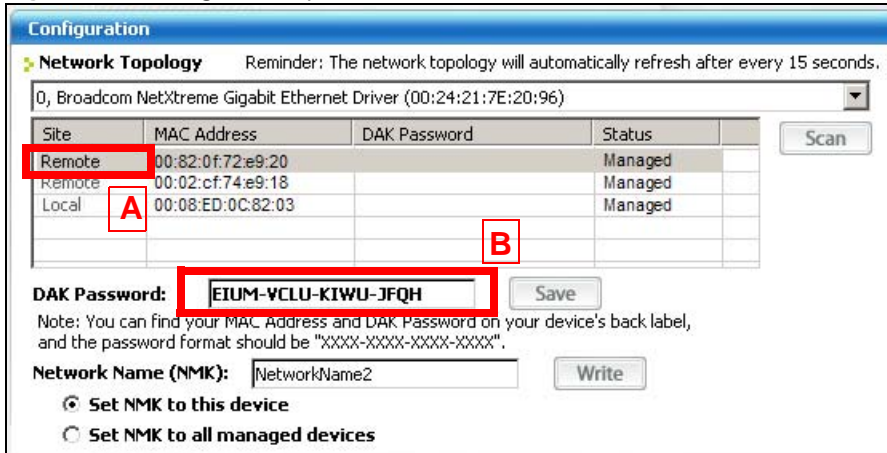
Configuration

Network Topology Reminder: The network topology will automatically refresh after every 15 seconds.

0, Broadcom NetXtreme Gigabit Ethernet Driver (00:24:21:7E:20:96)

| Site | MAC Address | DAK Password | Status |
|---|---|---|---|
| Remote | 00:82:0f:72:e9:20 | | Managed |
| Remote | 00:02:cf:74:e9:18 | | Managed |
| Local | 00:08:ED:0C:82:03 | | Managed |

Scan

A

B

DAK Password: EIUM-VCLU-KIWU-JFQH Save

Note: You can find your MAC Address and DAK Password on your device's back label, and the password format should be "XXXX-XXXX-XXXX-XXXX".

Network Name (NMK): NetworkName2 Write

Set NMK to this device

Set NMK to all managed devices